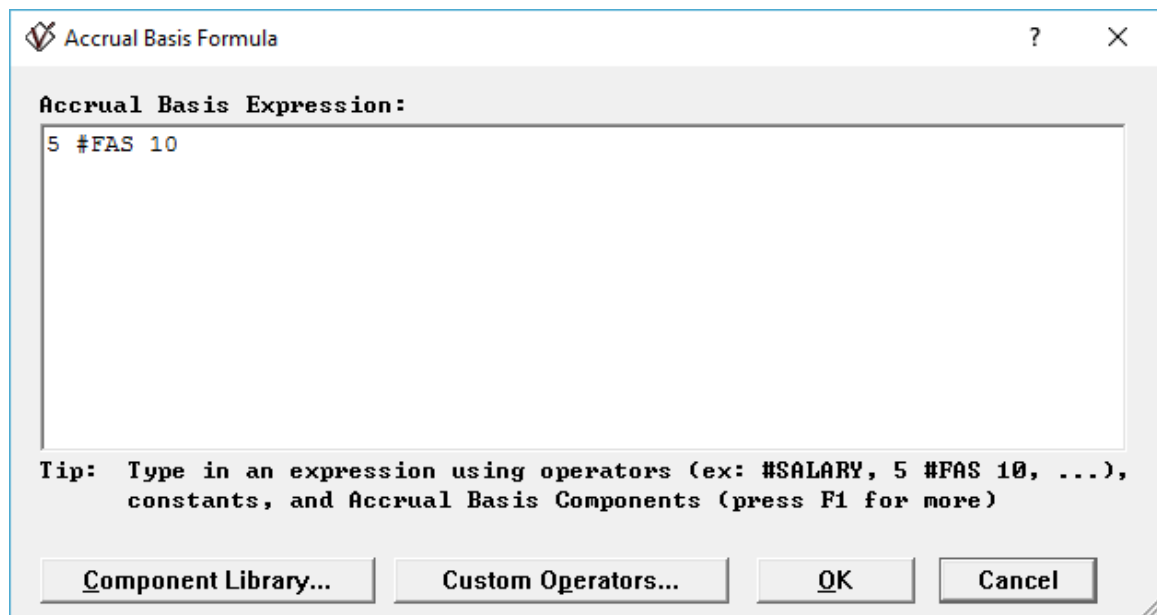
Accrual Basis Formula

?

×

Accrual Basis Expression:

5 #FAS 10

Tip: Type in an expression using operators (ex: #SALARY, 5 #FAS 10, ...), constants, and Accrual Basis Components (press F1 for more)

Component Library...

Custom Operators...

OK

Cancel